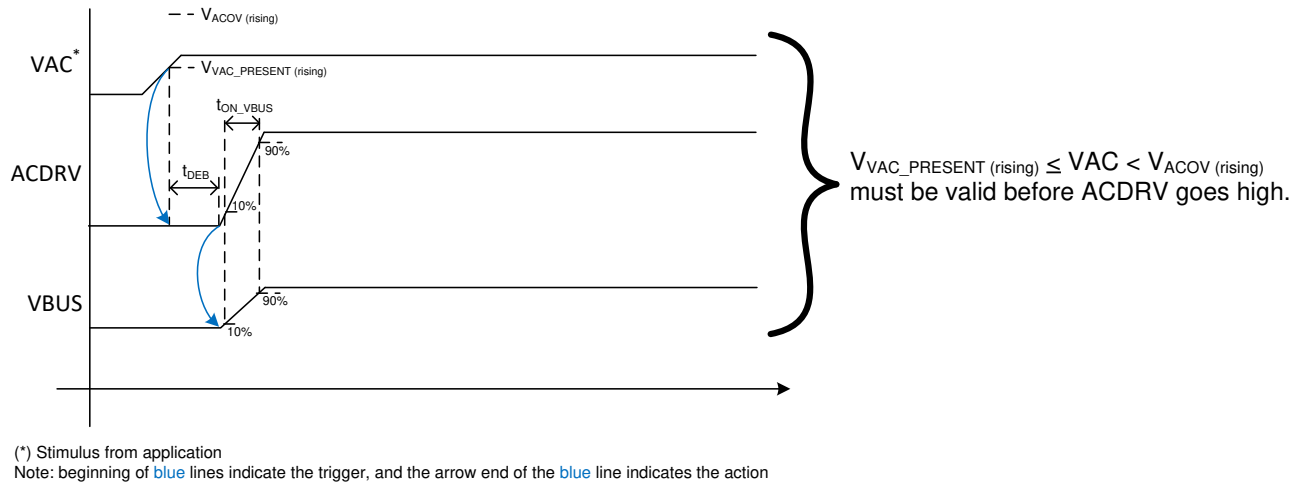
$V_{ACOV\ (rising)}$

VAC*

$V_{VAC\_PRESENT\ (rising)}$

$t_{ON\_VBUS}$

90%

ACDRV

$t_{DEB}$

10%

VBUS

90%

10%

$V_{VAC\_PRESENT\ (rising)} \leq VAC < V_{ACOV\ (rising)}$ must be valid before ACDRV goes high.

(*) Stimulus from application
Note: beginning of blue lines indicate the trigger, and the arrow end of the blue line indicates the action